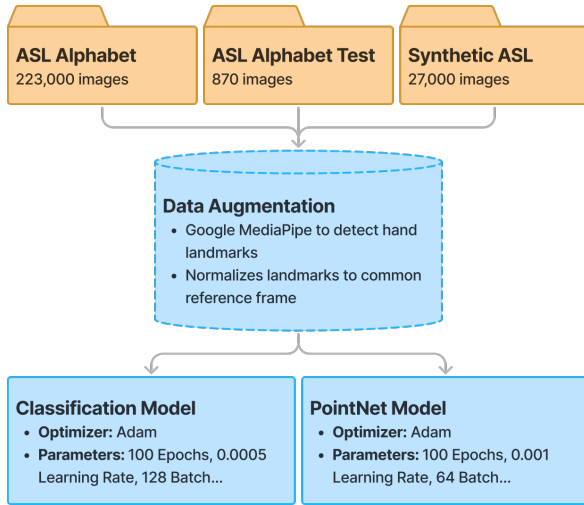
ASL Alphabet
223,000 images

ASL Alphabet Test
870 images

Synthetic ASL
27,000 images

Data Augmentation
• Google MediaPipe to detect hand landmarks
• Normalizes landmarks to common reference frame

Classification Model
• Optimizer: Adam
• Parameters: 100 Epochs, 0.0005 Learning Rate, 128 Batch...

PointNet Model
• Optimizer: Adam
• Parameters: 100 Epochs, 0.001 Learning Rate, 64 Batch...